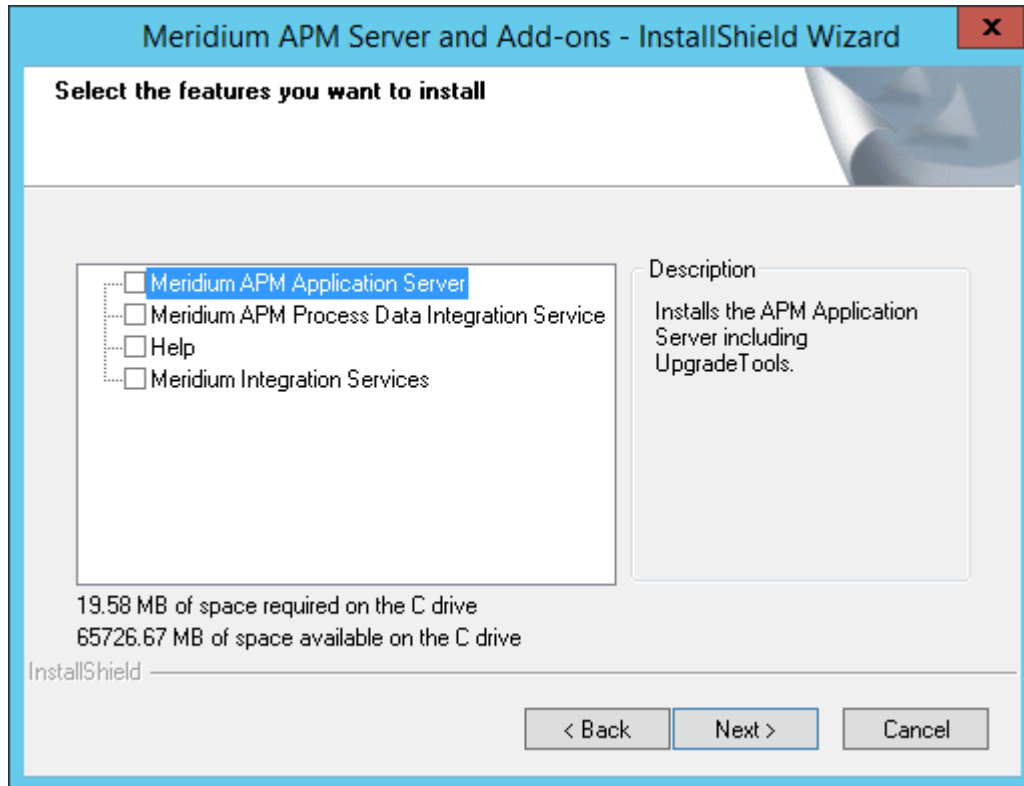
Meridium APM Server and Add-ons - InstallShield Wizard

x

Select the features you want to install

Meridium APM Application Server
Meridium APM Process Data Integration Service
Help
Meridium Integration Services

Description

Installs the APM Application Server including UpgradeTools.

19.58 MB of space required on the C drive
65726.67 MB of space available on the C drive

InstallShield

< Back
Next >
Cancel